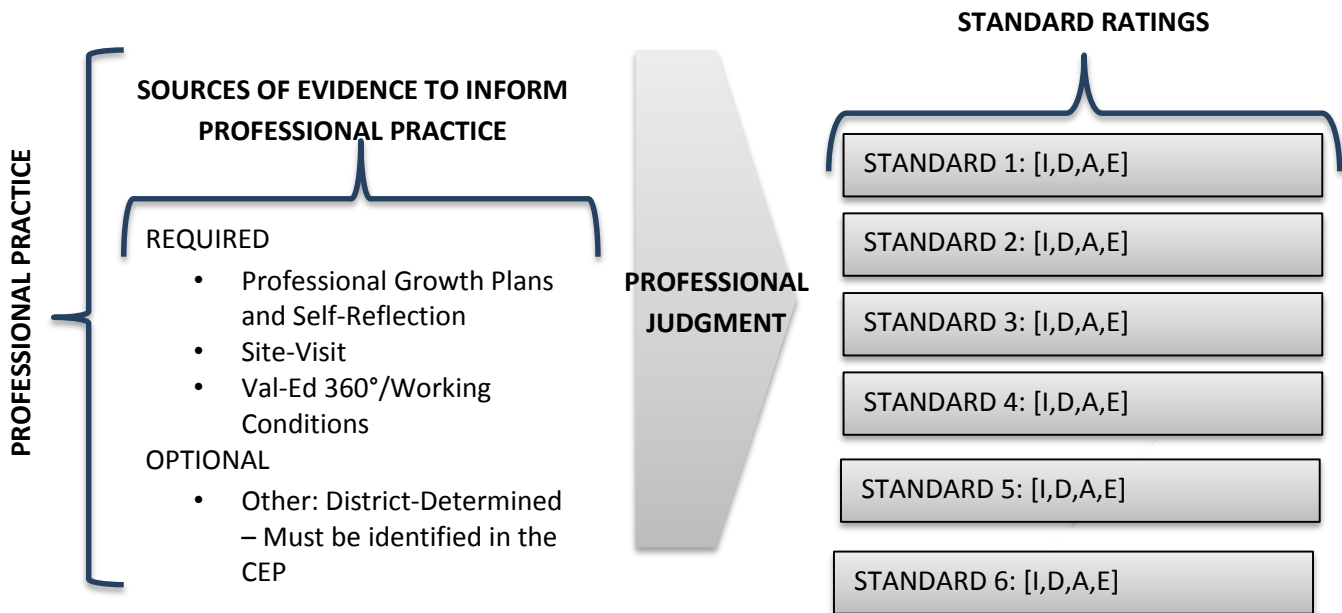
PROFESSIONAL PRACTICE

SOURCES OF EVIDENCE TO INFORM PROFESSIONAL PRACTICE

REQUIRED
- Professional Growth Plans and Self-Reflection
- Site-Visit
- Val-Ed 360°/Working Conditions

OPTIONAL
- Other: District-Determined – Must be identified in the CEP

PROFESSIONAL JUDGMENT

STANDARD RATINGS

STANDARD 1: [I,D,A,E]

STANDARD 2: [I,D,A,E]

STANDARD 3: [I,D,A,E]

STANDARD 4: [I,D,A,E]

STANDARD 5: [I,D,A,E]

STANDARD 6: [I,D,A,E]